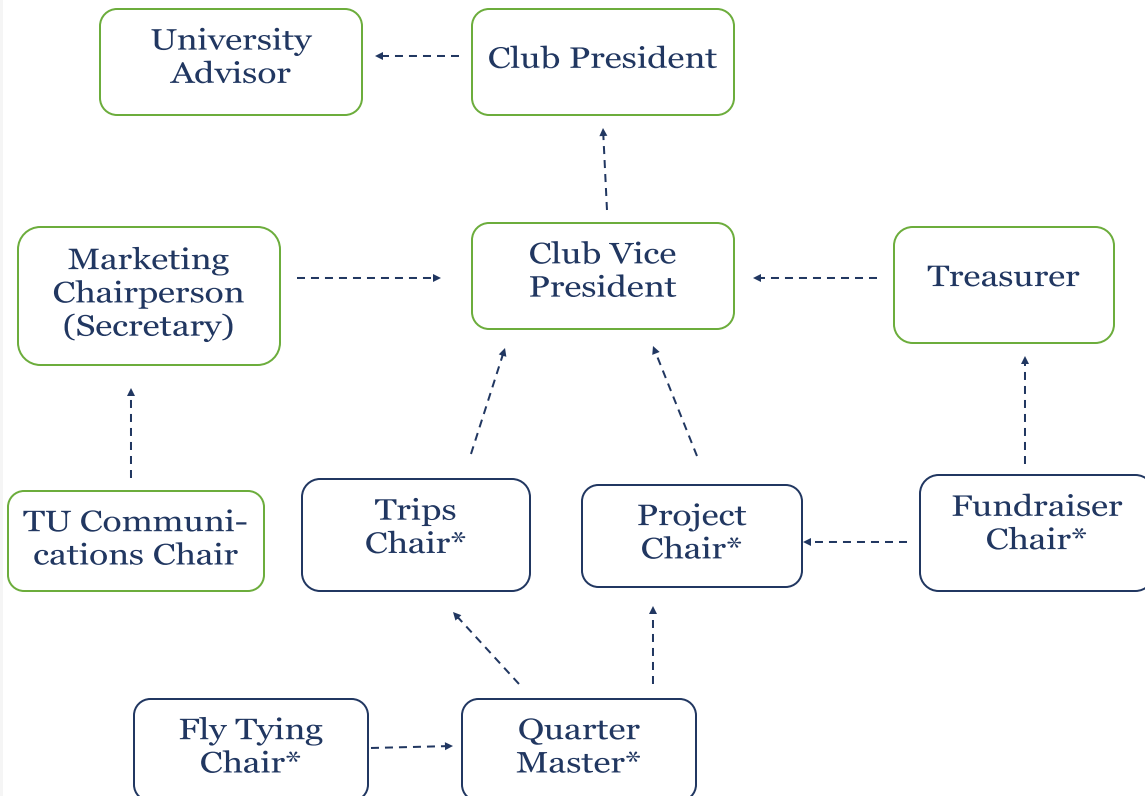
University Advisor

Club President

Marketing Chairperson (Secretary)

Club Vice President

Treasurer

TU Communications Chair

Trips Chair*

Project Chair*

Fundraiser Chair*

Fly Tying Chair*

Quarter Master*